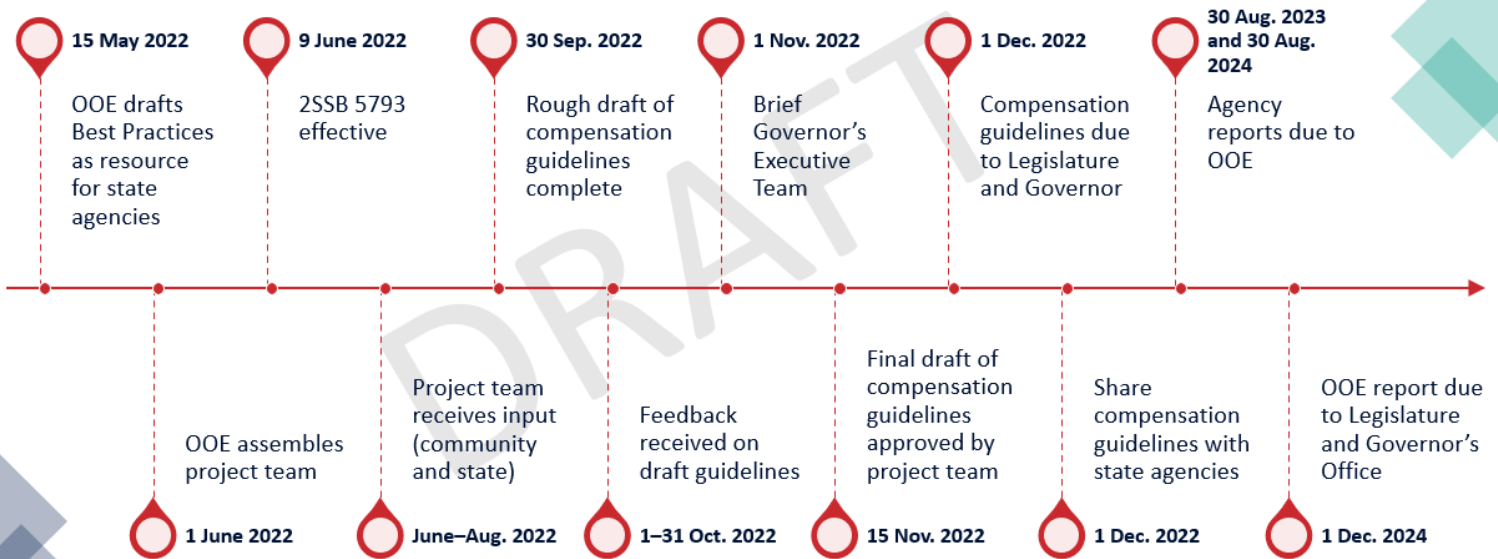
15 May 2022
OOE drafts Best Practices as resource for state agencies

9 June 2022
2SSB 5793 effective

30 Sep. 2022
Rough draft of compensation guidelines complete

1 Nov. 2022
Brief Governor's Executive Team

1 Dec. 2022
Compensation guidelines due to Legislature and Governor

30 Aug. 2023 and 30 Aug. 2024
Agency reports due to OOE

DRAFT

OOE assembles project team
1 June 2022

Project team receives input (community and state)
June–Aug. 2022

Feedback received on draft guidelines
1–31 Oct. 2022

Final draft of compensation guidelines approved by project team
15 Nov. 2022

Share compensation guidelines with state agencies
1 Dec. 2022

OOE report due to Legislature and Governor's Office
1 Dec. 2024